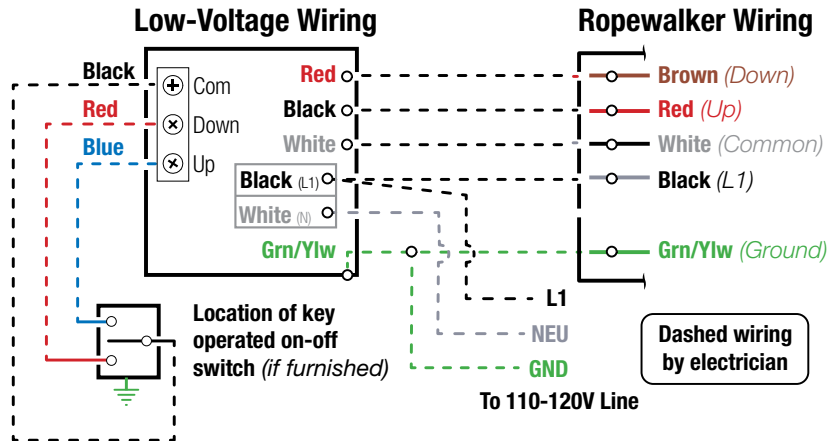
Low-Voltage Wiring

Ropewalker Wiring

Black

Red

Blue

Com

Down

Up

Red

Black

White

Black (L1)

White (N)

Grn/Ylw

Brown (Down)

Red (Up)

White (Common)

Black (L1)

Grn/Ylw (Ground)

L1

NEU

GND

To 110-120V Line

Location of key operated on-off switch (if furnished)

Dashed wiring by electrician